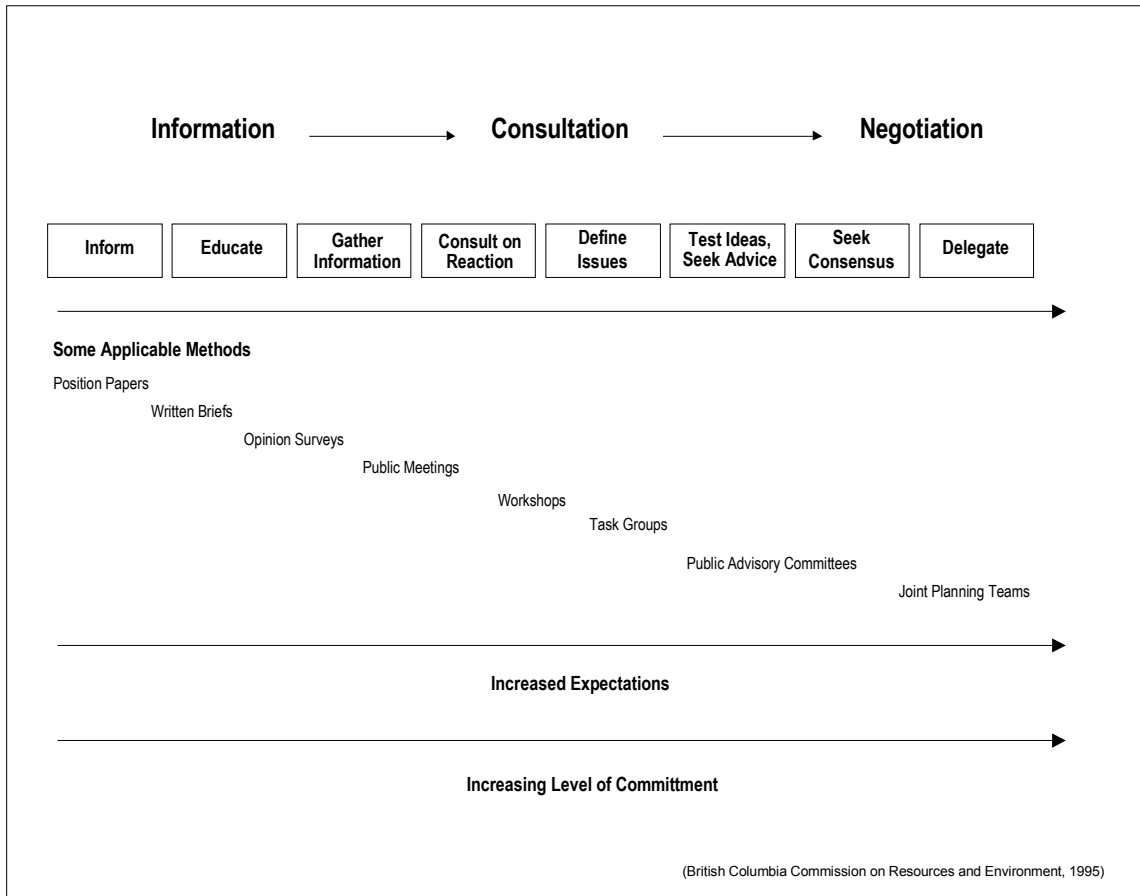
Information Consultation Negotiation

Inform

Educate

Gather Information

Consult on Reaction

Define Issues

Test Ideas, Seek Advice

Seek Consensus

Delegate

Some Applicable Methods

Position Papers

Written Briefs

Opinion Surveys

Public Meetings

Workshops

Task Groups

Public Advisory Committees

Joint Planning Teams

Increased Expectations

Increasing Level of Committment

(British Columbia Commission on Resources and Environment, 1995)